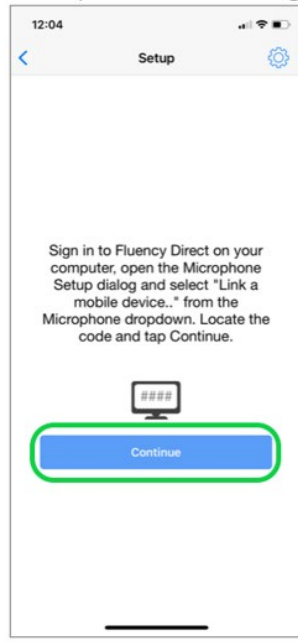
12:04

Setup

Sign in to Fluency Direct on your computer, open the Microphone Setup dialog and select "Link a mobile device.." from the Microphone dropdown. Locate the code and tap Continue.

####

Continue